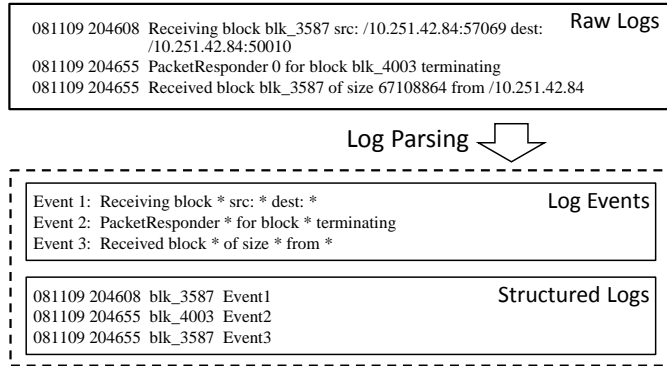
Raw Logs

081109 204608 Receiving block blk_3587 src: /10.251.42.84:57069 dest: /10.251.42.84:50010
081109 204655 PacketResponder 0 for block blk_4003 terminating
081109 204655 Received block blk_3587 of size 67108864 from /10.251.42.84

Log Parsing

Log Events

Event 1: Receiving block * src: * dest: *
Event 2: PacketResponder * for block * terminating
Event 3: Received block * of size * from *

Structured Logs

081109 204608 blk_3587 Event1
081109 204655 blk_4003 Event2
081109 204655 blk_3587 Event3